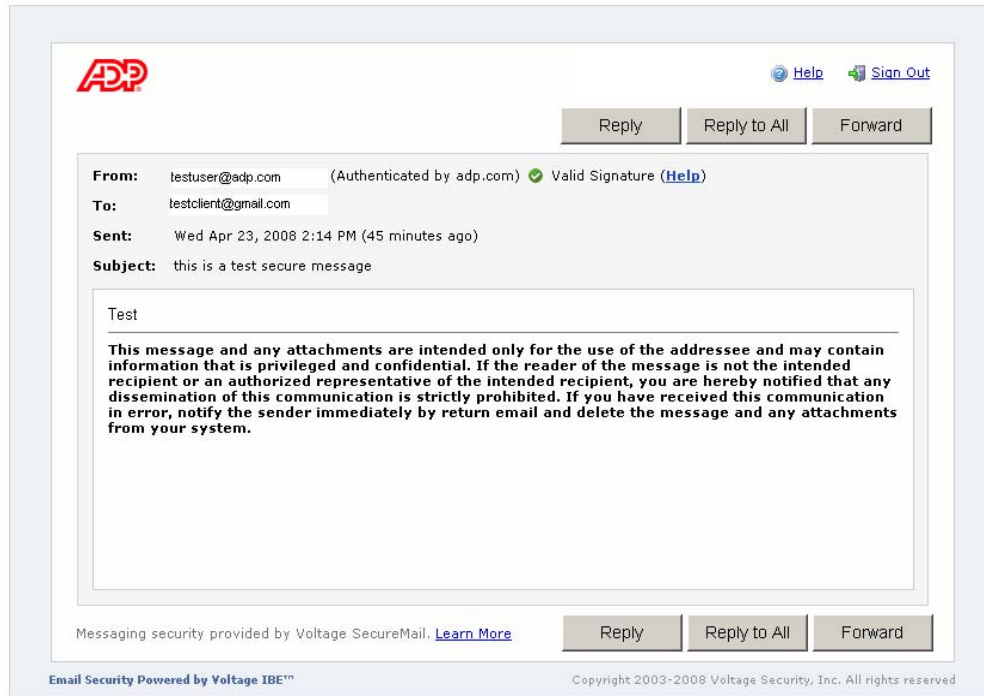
ADP

Help Sign Out

Reply Reply to All Forward

From: testuser@adp.com (Authenticated by adp.com) Valid Signature (Help)

To: testclient@gmail.com

Sent: Wed Apr 23, 2008 2:14 PM (45 minutes ago)

Subject: this is a test secure message

Test

This message and any attachments are intended only for the use of the addressee and may contain information that is privileged and confidential. If the reader of the message is not the intended recipient or an authorized representative of the intended recipient, you are hereby notified that any dissemination of this communication is strictly prohibited. If you have received this communication in error, notify the sender immediately by return email and delete the message and any attachments from your system.

Messaging security provided by Voltage SecureMail. Learn More

Reply Reply to All Forward

Email Security Powered by Voltage IBE™

Copyright 2003-2008 Voltage Security, Inc. All rights reserved